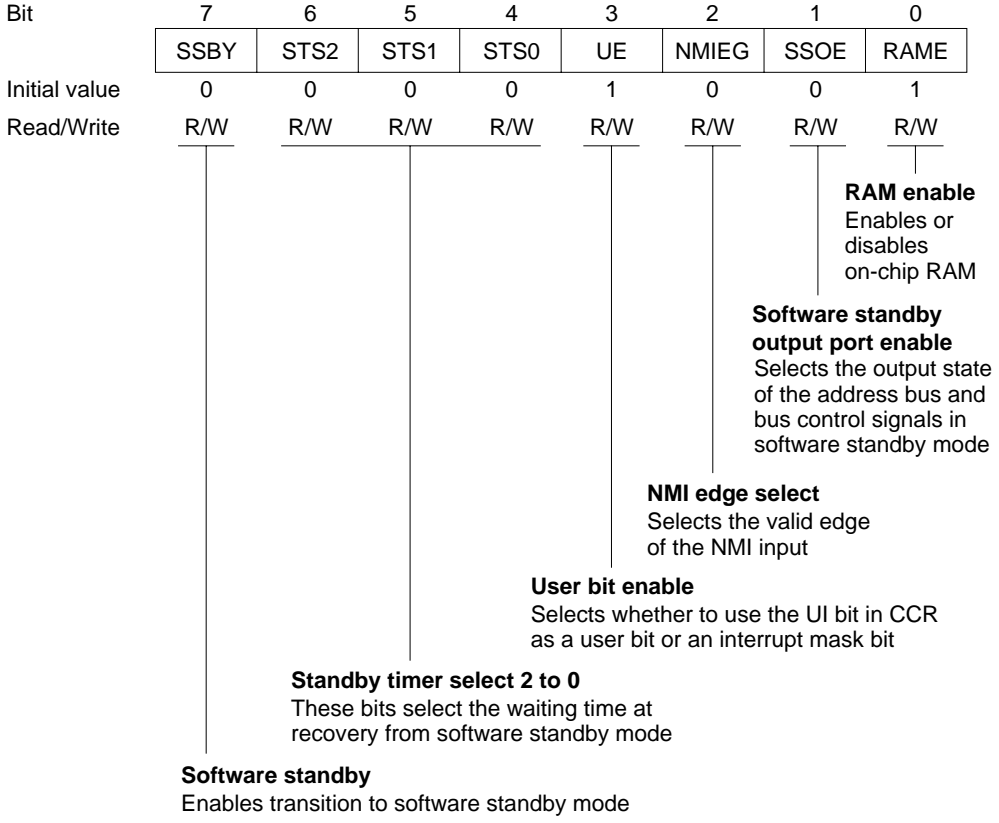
| Bit | 7 | 6 | 5 | 4 | 3 | 2 | 1 | 0 |
|---|---|---|---|---|---|---|---|---|
| | SSBY | STS2 | STS1 | STS0 | UE | NMIEG | SSOE | RAME |
| Initial value | 0 | 0 | 0 | 0 | 1 | 0 | 0 | 1 |
| Read/Write | R/W | R/W | R/W | R/W | R/W | R/W | R/W | R/W |

**RAM enable**
Enables or disables on-chip RAM

**Software standby output port enable**
Selects the output state of the address bus and bus control signals in software standby mode

**NMI edge select**
Selects the valid edge of the NMI input

**User bit enable**
Selects whether to use the UI bit in CCR as a user bit or an interrupt mask bit

**Standby timer select 2 to 0**
These bits select the waiting time at recovery from software standby mode

**Software standby**
Enables transition to software standby mode